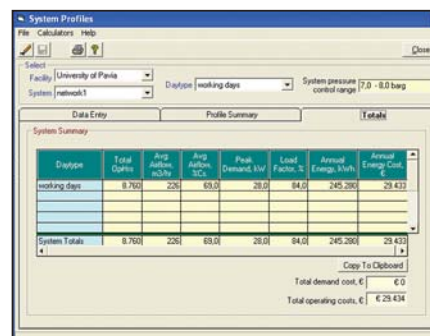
System Profiles
File Calculators Help
Close
Select
Facility University of Pavia
System network1
Daytype working days
System pressure control range 7,0 - 8,0 barg

Data Entry
Profile Summary
Totals

System Summary

| Daytype | Total OpHrs | Avg Airflow, m3/hr | Avg Airflow, %Cs | Peak Demand, kW | Load Factor, % | Annual Energy, kWh | Annual Energy Cost, € |
|---|---|---|---|---|---|---|---|
| working days | 8.760 | 226 | 69,0 | 28,0 | 84,0 | 245.280 | 29.433 |
| | | | | | | | |
| | | | | | | | |
| | | | | | | | |
| | | | | | | | |
| System Totals | 8.760 | 226 | 69,0 | 28,0 | 84,0 | 245.280 | 29.433 |

Copy To Clipboard
Total demand cost, € €0
Total operating costs, € € 29.434